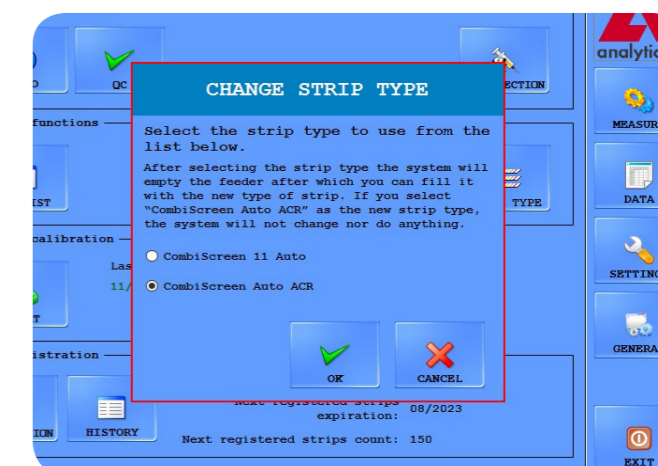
analytic

D

QC

ECTION

functions

IST

TYPE

calibration

Las

11/

T

istration

ION

HISTORY

MEASUR

DATA

SETTIN

GENERA

EXIT

CHANGE STRIP TYPE

Select the strip type to use from the list below.

After selecting the strip type the system will empty the feeder after which you can fill it with the new type of strip. If you select "CombiScreen Auto ACR" as the new strip type, the system will not change nor do anything.

CombiScreen 11 Auto

CombiScreen Auto ACR

OK

CANCEL

Next registered strips expiration: 08/2023

Next registered strips count: 150